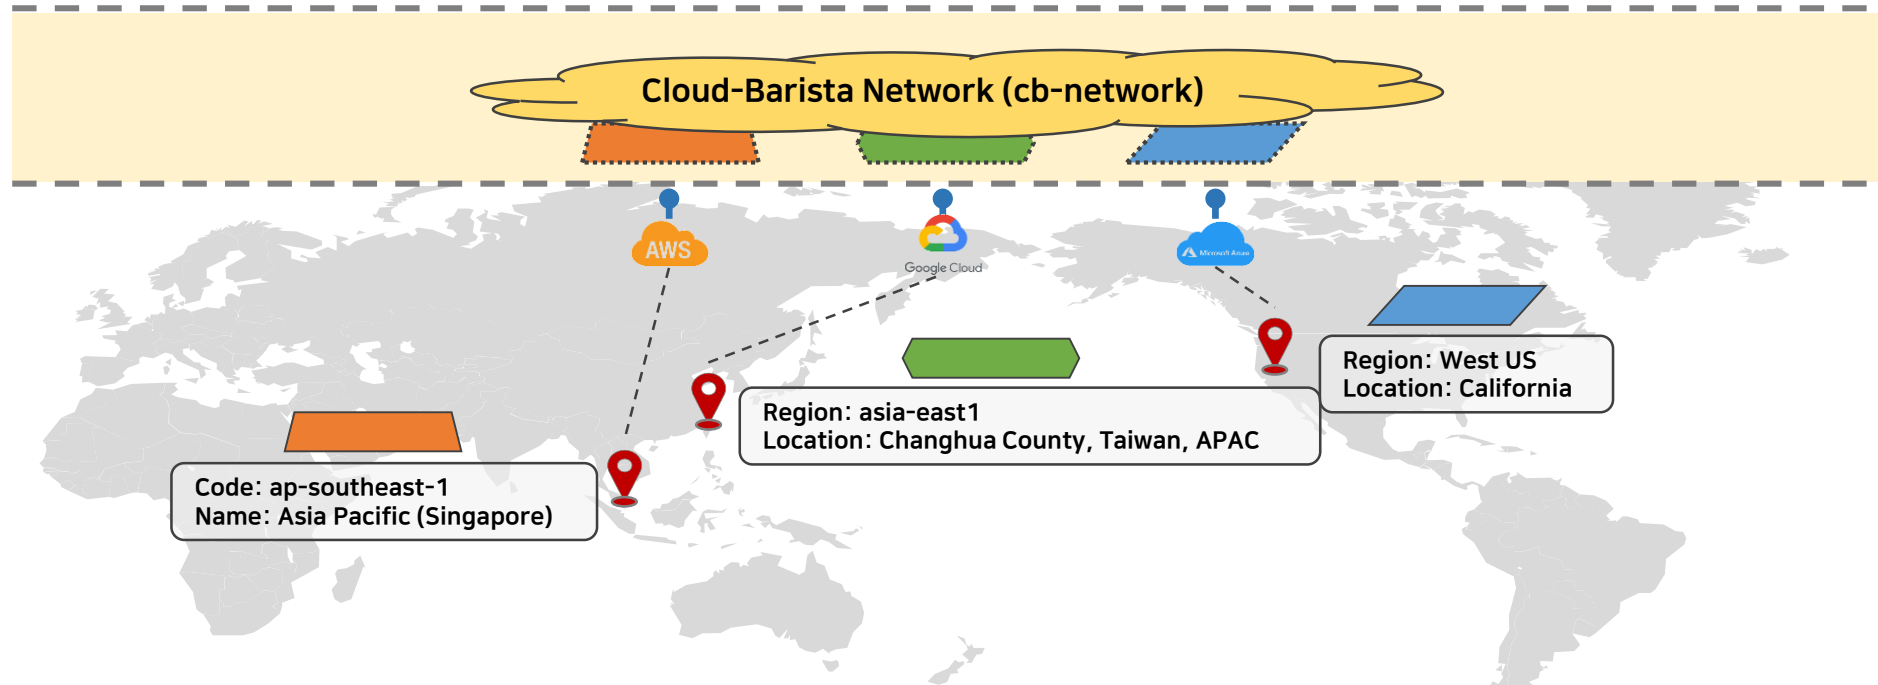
Cloud-Barista Network (cb-network)

AWS

Google Cloud

Microsoft Azure

Region: West US
Location: California

Region: asia-east1
Location: Changhua County, Taiwan, APAC

Code: ap-southeast-1
Name: Asia Pacific (Singapore)